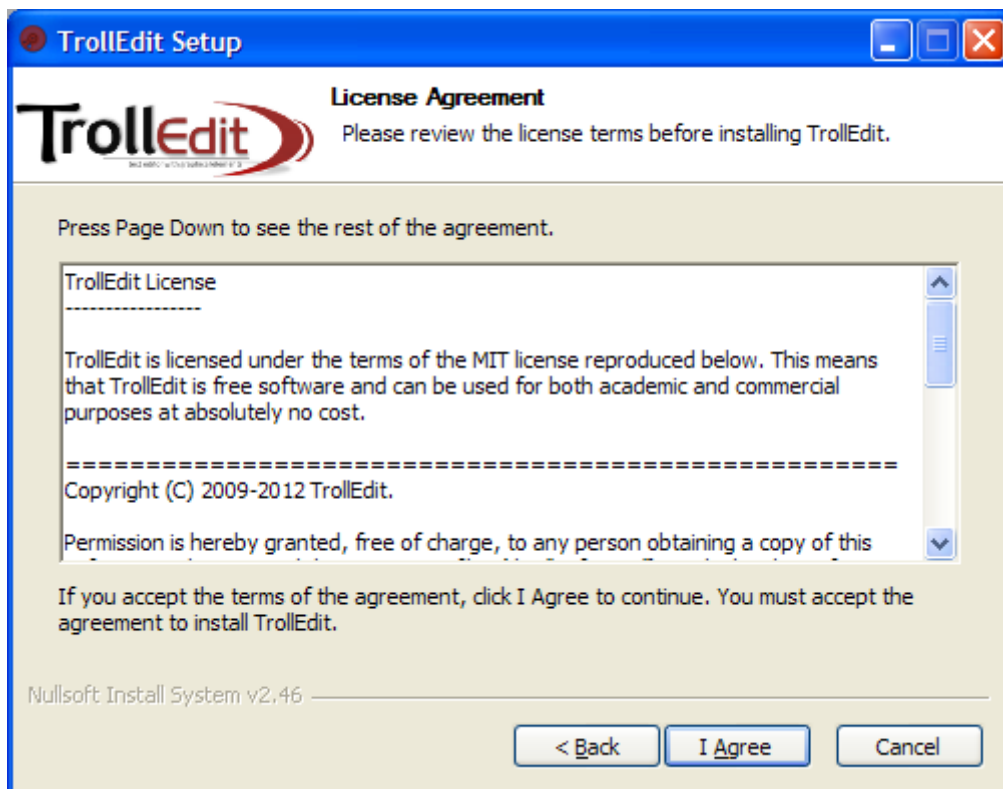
TrollEdit Setup

TrollEdit

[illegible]

License Agreement

Please review the license terms before installing TrollEdit.

Press Page Down to see the rest of the agreement.

TrollEdit License
------------------

TrollEdit is licensed under the terms of the MIT license reproduced below. This means that TrollEdit is free software and can be used for both academic and commercial purposes at absolutely no cost.

============================================================
Copyright (C) 2009-2012 TrollEdit.

Permission is hereby granted, free of charge, to any person obtaining a copy of this

If you accept the terms of the agreement, click I Agree to continue. You must accept the agreement to install TrollEdit.

Nullsoft Install System v2.46

< Back

I Agree

Cancel